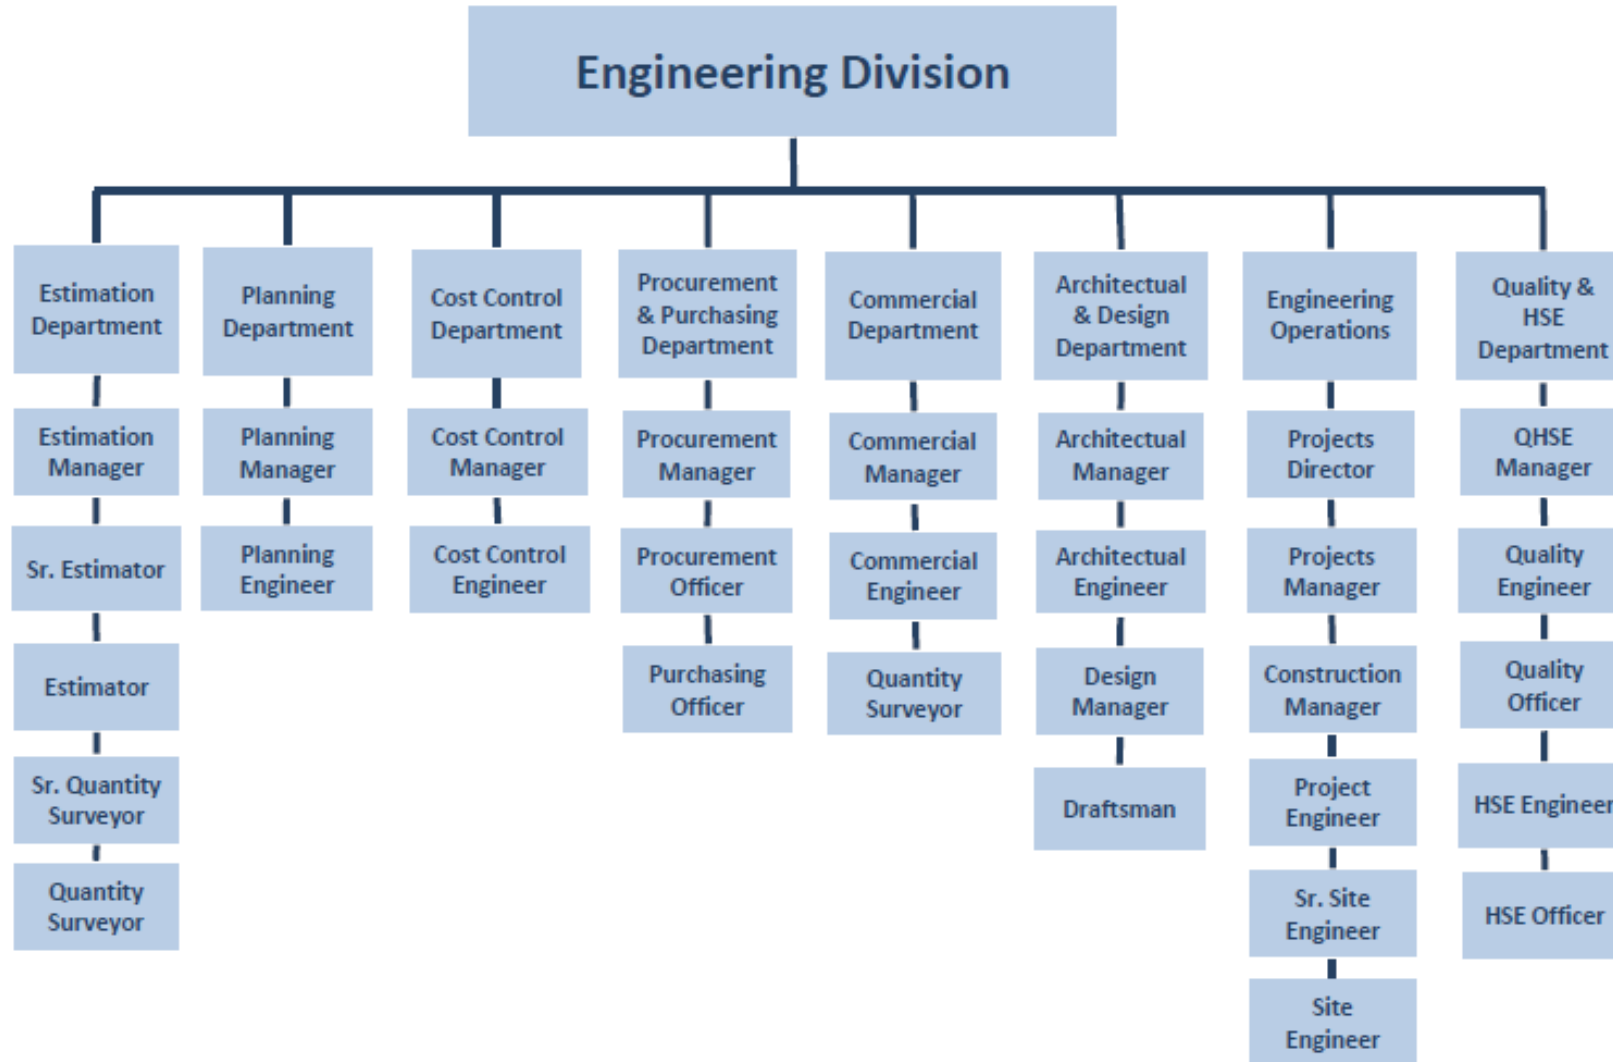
Engineering Division

Estimation Department
Estimation Manager
Sr. Estimator
Estimator
Sr. Quantity Surveyor
Quantity Surveyor

Planning Department
Planning Manager
Planning Engineer

Cost Control Department
Cost Control Manager
Cost Control Engineer

Procurement & Purchasing Department
Procurement Manager
Procurement Officer
Purchasing Officer

Commercial Department
Commercial Manager
Commercial Engineer
Quantity Surveyor

Architectual & Design Department
Architectual Manager
Architectual Engineer
Design Manager
Draftsman

Engineering Operations
Projects Director
Projects Manager
Construction Manager
Project Engineer
Sr. Site Engineer
Site Engineer

Quality & HSE Department
QHSE Manager
Quality Engineer
Quality Officer
HSE Engineer
HSE Officer